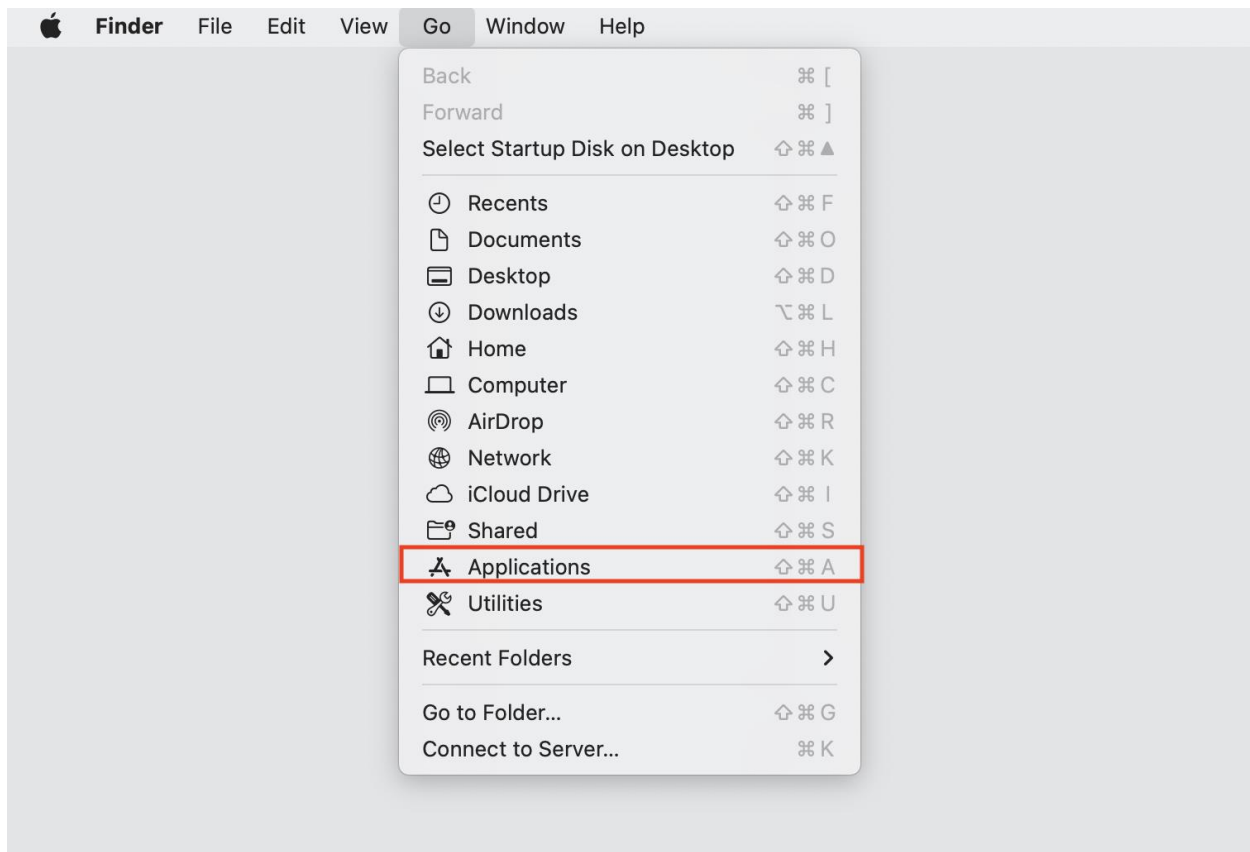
Finder File Edit View Go Window Help

Back ⌘ [
Forward ⌘ ]
Select Startup Disk on Desktop ⇧⌘▲

Recents ⇧⌘F
Documents ⇧⌘O
Desktop ⇧⌘D
Downloads ⌥⌘L
Home ⇧⌘H
Computer ⇧⌘C
AirDrop ⇧⌘R
Network ⇧⌘K
iCloud Drive ⇧⌘I
Shared ⇧⌘S
Applications ⇧⌘A
Utilities ⇧⌘U

Recent Folders >

Go to Folder... ⇧⌘G
Connect to Server... ⌘K